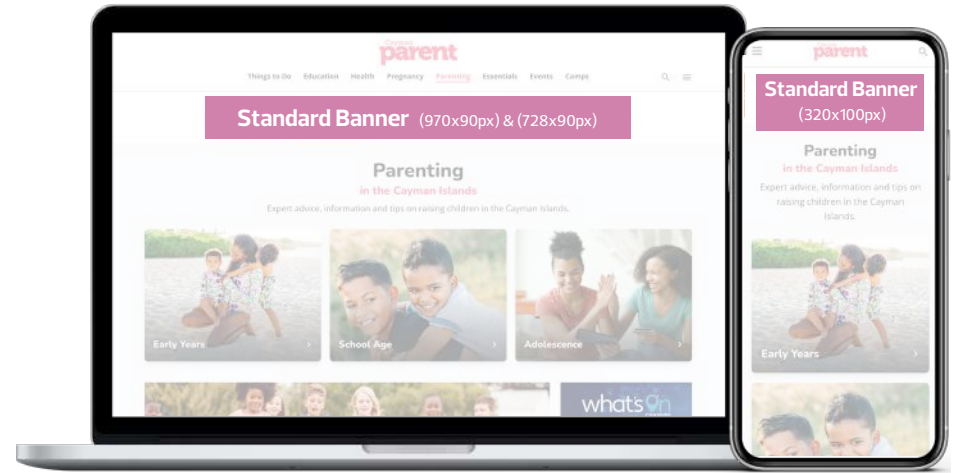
parent

Things to Do Education Health Pregnancy Parenting Essentials Events Camps

Standard Banner (970x90px) & (728x90px)

Parenting
in the Cayman Islands
Expert advice, information and tips on raising children in the Cayman Islands.

Early Years
School Age
Adolescence

what's on

parent

Standard Banner
(320x100px)

Parenting
in the Cayman Islands
Expert advice, information and tips on raising children in the Cayman Islands.

Early Years